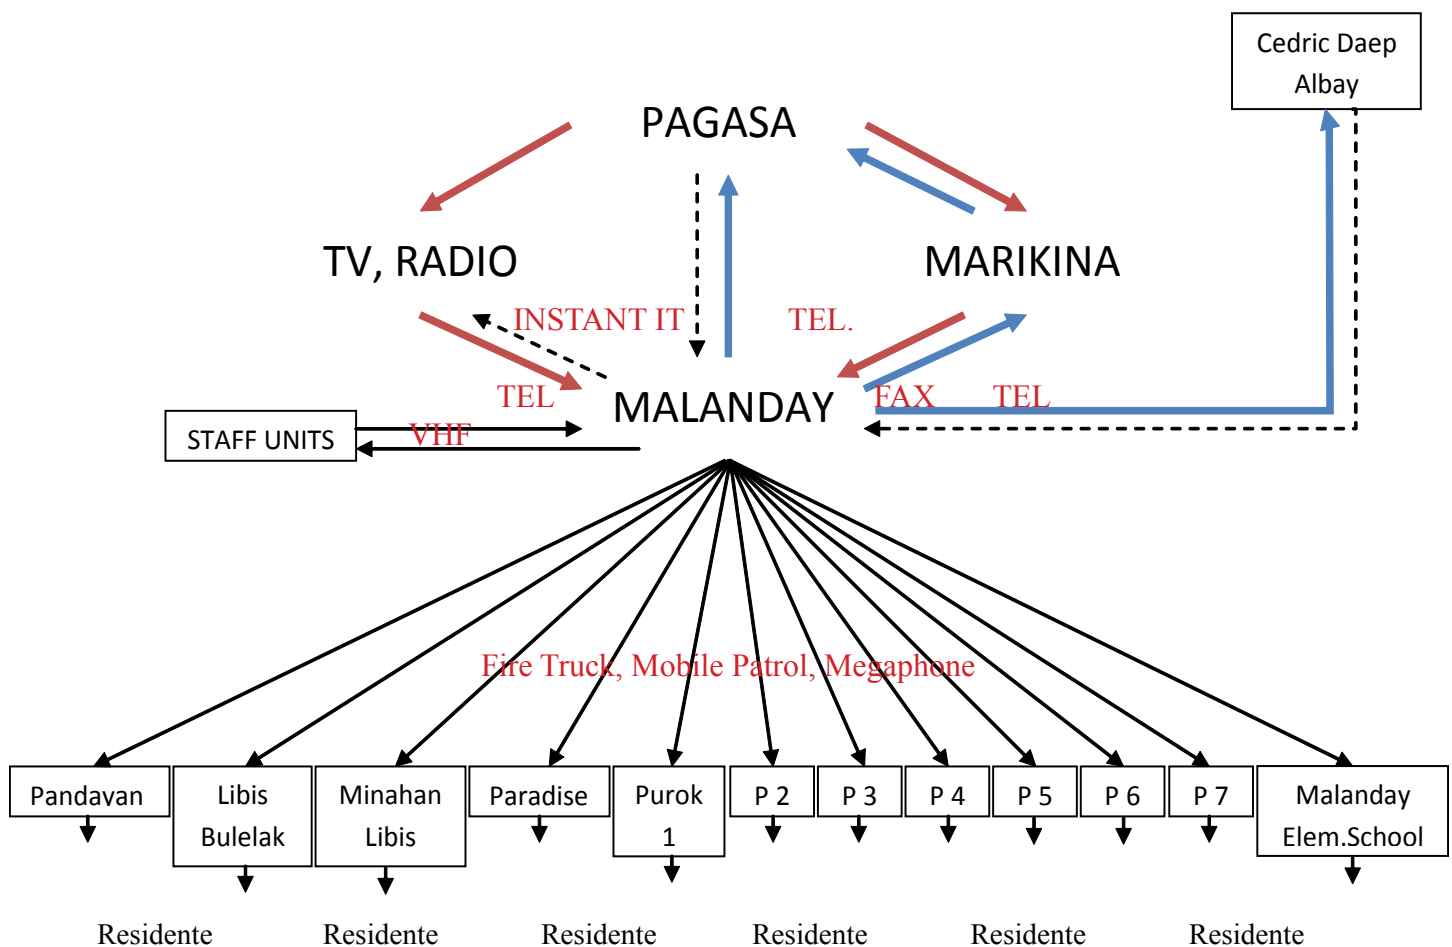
Cedric Daep
Albay

PAGASA

TV, RADIO

MARIKINA

INSTANT IT

TEL.

TEL

MALANDAY

FAX

TEL

STAFF UNITS

VHF

Fire Truck, Mobile Patrol, Megaphone

Pandavan

Libis Bulelak

Minahan Libis

Paradise

Purok 1

P 2

P 3

P 4

P 5

P 6

P 7

Malanday Elem.School

Residente Residente Residente Residente Residente Residente